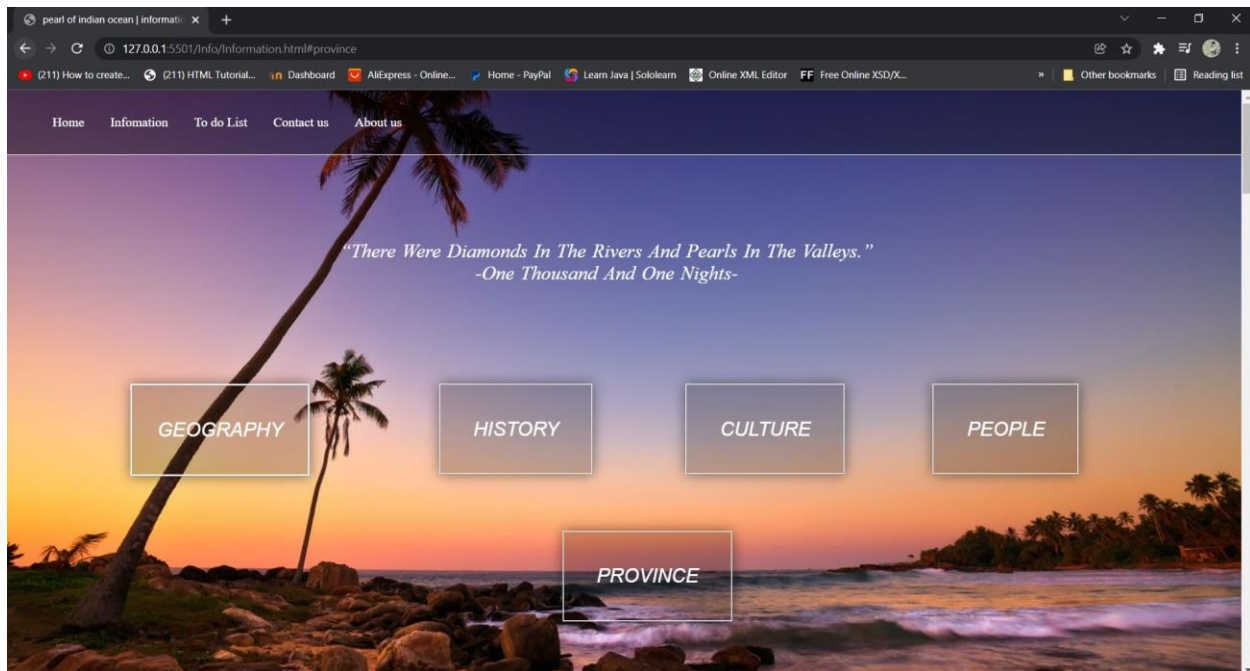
pearl of indian ocean | informati ×
+
127.0.0.1:5501/Info/Information.html#province
(211) How to create... (211) HTML Tutorial... Dashboard AliExpress - Online... Home - PayPal Learn Java | Sololearn Online XML Editor FF Free Online XSD/X... » Other bookmarks Reading list

Home Infomation To do List Contact us About us

"There Were Diamonds In The Rivers And Pearls In The Valleys."
-One Thousand And One Nights-

GEOGRAPHY
HISTORY
CULTURE
PEOPLE
PROVINCE